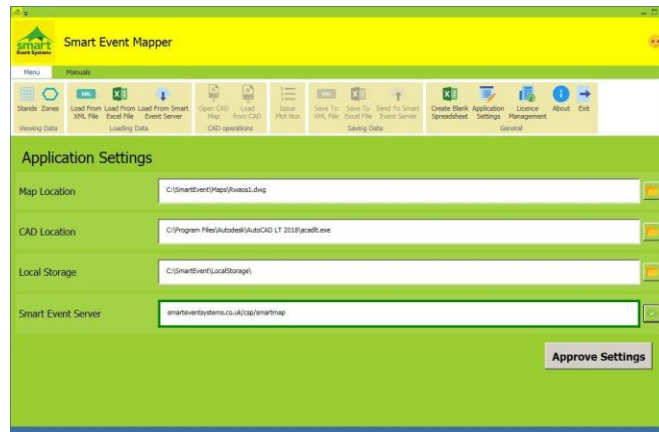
smart
Event Systems
Smart Event Mapper

Menu Manuals

Stands Zones
Viewing Data

XML
Load From XML File
Load From Excel File
Load From Smart Event Server
Loading Data

Open CAD Map
Load from CAD
CAD operations

Issue Plot Nos

XML
Save To XML File
Save To Excel File
Send To Smart Event Server
Saving Data

Create Blank Spreadsheet
Application Settings
Licence Management
About
Exit
General

Application Settings

Map Location
C:\SmartEvent\Maps\Rwaos1.dwg

CAD Location
C:\Program Files\Autodesk\AutoCAD LT 2018\acadlt.exe

Local Storage
C:\SmartEvent\LocalStorage\

Smart Event Server
smarteventsystems.co.uk/csp/smartmap

Approve Settings